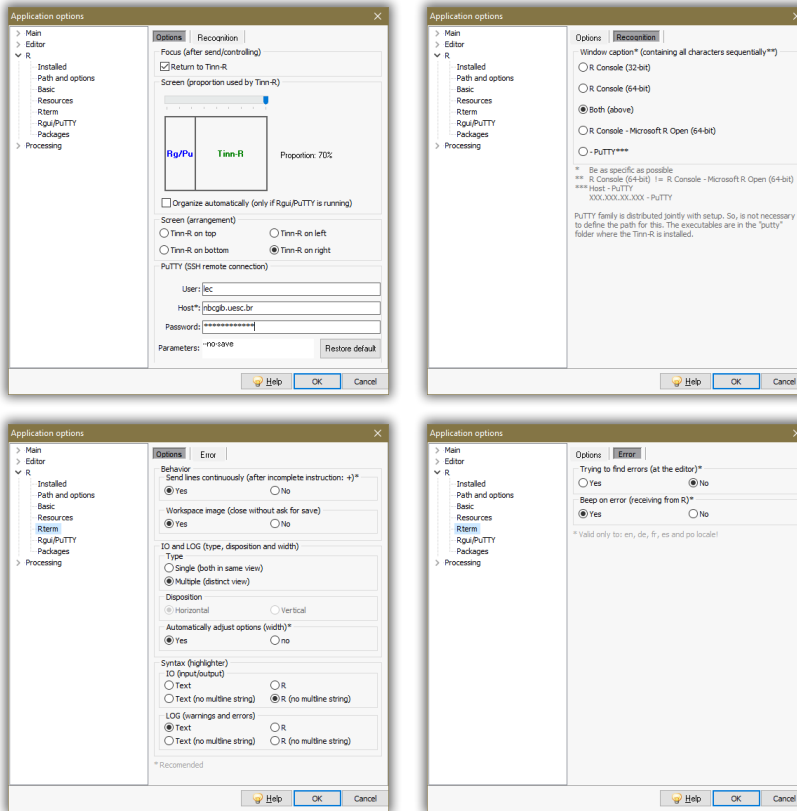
Application options

Main
Editor
R
Installed
Path and options
Basic
Resources
Rterm
Rgui/PuTTY
Packages
Processing

Options | Recognition

Focus (after send/controlling)
Return to Tinn-R

Screen (proportion used by Tinn-R)

Rg/Pu | Tinn-R

Proportion: 70%

Organize automatically (only if Rgui/PuTTY is running)

Screen (arrangement)
Tinn-R on top
Tinn-R on left
Tinn-R on bottom
Tinn-R on right

PuTTY (SSH remote connection)
User: lec
Host*: nbcgib.uesc.br
Password: ************
Parameters: --no-save
Restore default

Help | OK | Cancel

Application options

Main
Editor
R
Installed
Path and options
Basic
Resources
Rterm
Rgui/PuTTY
Packages
Processing

Options | Recognition

Window caption* (containing all characters sequentially**)
R Console (32-bit)
R Console (64-bit)
Both (above)
R Console - Microsoft R Open (64-bit)
- PuTTY***

* Be as specific as possible
** R Console (64-bit) != R Console - Microsoft R Open (64-bit)
*** Host - PuTTY
XXX.XXX.XX.XXX - PuTTY

PuTTY family is distributed jointly with setup. So, is not necessary to define the path for this. The executables are in the "putty" folder where the Tinn-R is installed.

Help | OK | Cancel

Application options

Main
Editor
R
Installed
Path and options
Basic
Resources
Rterm
Rgui/PuTTY
Packages
Processing

Options | Error

Behavior
Send lines continuously (after incomplete instruction: +)*
Yes
No

Workspace image (close without ask for save)
Yes
No

IO and LOG (type, disposition and width)
Type
Single (both in same view)
Multiple (distinct view)

Disposition
Horizontal
Vertical

Automatically adjust options (width)*
Yes
no

Syntax (highlighter)
IO (input/output)
Text
R
Text (no multline string)
R (no multline string)

LOG (warnings and errors)
Text
R
Text (no multline string)
R (no multline string)

* Recomended

Help | OK | Cancel

Application options

Main
Editor
R
Installed
Path and options
Basic
Resources
Rterm
Rgui/PuTTY
Packages
Processing

Options | Error

Trying to find errors (at the editor)*
Yes
No

Beep on error (receiving from R)*
Yes
No

* Valid only to: en, de, fr, es and po locale!

Help | OK | Cancel